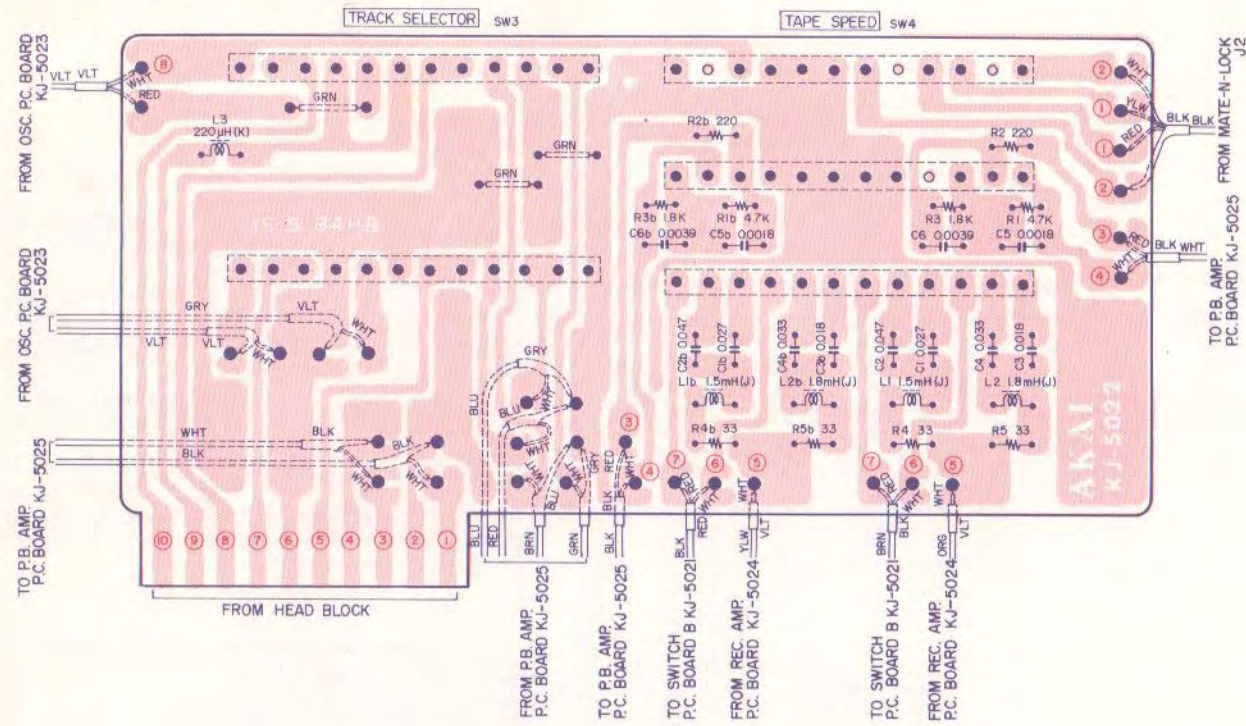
TRACK SELECTOR SW3

TAPE SPEED SW4

FROM OSC. P.C. BOARD KJ-5023

VLT VLT

8

WHT

RED

GRN

L3 220μH(K)

GRN

GRN

R2b 220

R2 220

2

WHT

1

YLW

BLK

1

RED

BLK

2

FROM MATE-N-LOCK J2

R3b 1.8K

R1b 4.7K

C6b 0.0039

C5b 0.0018

R3 1.8K

R1 4.7K

C6 0.0039

C5 0.0018

3

RED

BLK WHT

4

WHT

TO P.B. AMP. P.C. BOARD KJ-5025

FROM OSC. P.C. BOARD KJ-5023

GRY

VLT

WHT

VLT

VLT

WHT

GRY

C2b 0.047

C1b 0.027

C4b 0.033

C3b 0.018

C2 0.047

C1 0.027

C4 0.033

C3 0.018

L1b 1.5mH(J)

L2b 1.8mH(J)

L1 1.5mH(J)

L2 1.8mH(J)

BLU

BLU

WHT

WHT

BLK

BLK

BLK

WHT

WHT

R4b 33

R5b 33

R4 33

R5 33

3

RED

4

WHT

7

RED

6

WHT

5

WHT

7

RED

6

WHT

5

WHT

AKAI KJ-5022

TO P.B. AMP. P.C. BOARD KJ-5025

10 9 8 7 6 5 4 3 2 1

FROM HEAD BLOCK

BLU RED BRN GRN

FROM P.B. AMP. P.C. BOARD KJ-5025

BLK BLK

TO P.B. AMP. P.C. BOARD KJ-5025

BLK RED

TO SWITCH P.C. BOARD B KJ-5021

YLW VLT

FROM REC. AMP. P.C. BOARD KJ-5024

BRN BLK

TO SWITCH P.C. BOARD B KJ-5021

ORG VLT

FROM REC. AMP. P.C. BOARD KJ-5024